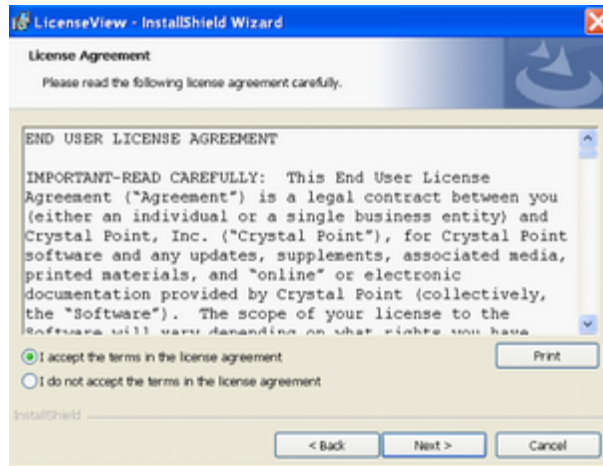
LicenseView - InstallShield Wizard

License Agreement

Please read the following license agreement carefully.

END USER LICENSE AGREEMENT

IMPORTANT-READ CAREFULLY: This End User License Agreement ("Agreement") is a legal contract between you (either an individual or a single business entity) and Crystal Point, Inc. ("Crystal Point"), for Crystal Point software and any updates, supplements, associated media, printed materials, and "online" or electronic documentation provided by Crystal Point (collectively, the "Software"). The scope of your license to the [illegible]

I accept the terms in the license agreement

I do not accept the terms in the license agreement

Print

InstallShield

< Back

Next >

Cancel